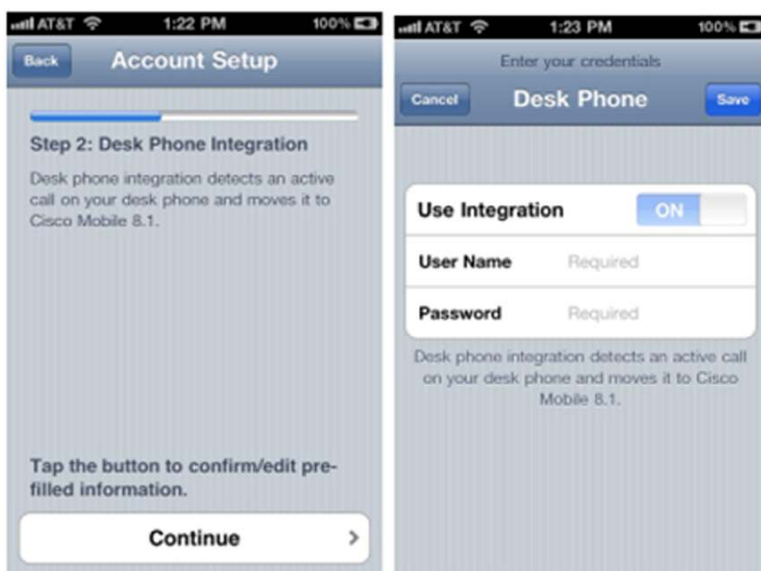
AT&T 1:22 PM 100%

Back Account Setup

Step 2: Desk Phone Integration

Desk phone integration detects an active call on your desk phone and moves it to Cisco Mobile 8.1.

Tap the button to confirm/edit pre-filled information.

Continue >

AT&T 1:23 PM 100%

Enter your credentials

Cancel Desk Phone Save

Use Integration ON

User Name Required

Password Required

Desk phone integration detects an active call on your desk phone and moves it to Cisco Mobile 8.1.